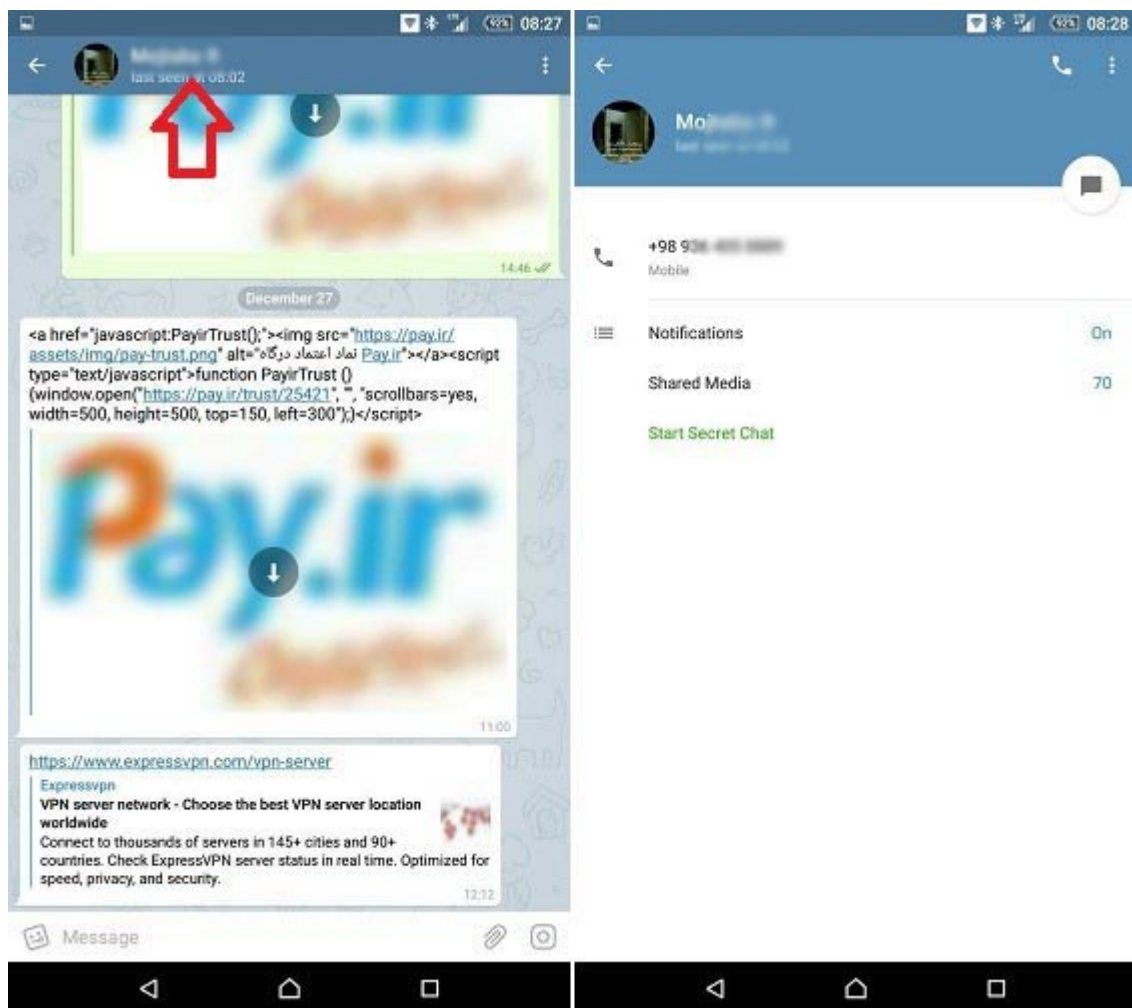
92% 08:27

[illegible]
last seen at 08:02

14:46

December 27

<a href="javascript:PayirTrust();"><img src="https://pay.ir/assets/img/pay-trust.png" alt="نماد اعتماد درگاه Pay.ir"></a><script type="text/javascript">function PayirTrust () {window.open("https://pay.ir/trust/25421", "", "scrollbars=yes, width=500, height=500, top=150, left=300");}</script>

Pay.ir

11:00

https://www.expressvpn.com/vpn-server
Expressvpn
VPN server network - Choose the best VPN server location worldwide
Connect to thousands of servers in 145+ cities and 90+ countries. Check ExpressVPN server status in real time. Optimized for speed, privacy, and security.
12:12

Message

92% 08:28

Mo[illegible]
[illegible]

+98 9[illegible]
Mobile

Notifications On

Shared Media 70

Start Secret Chat